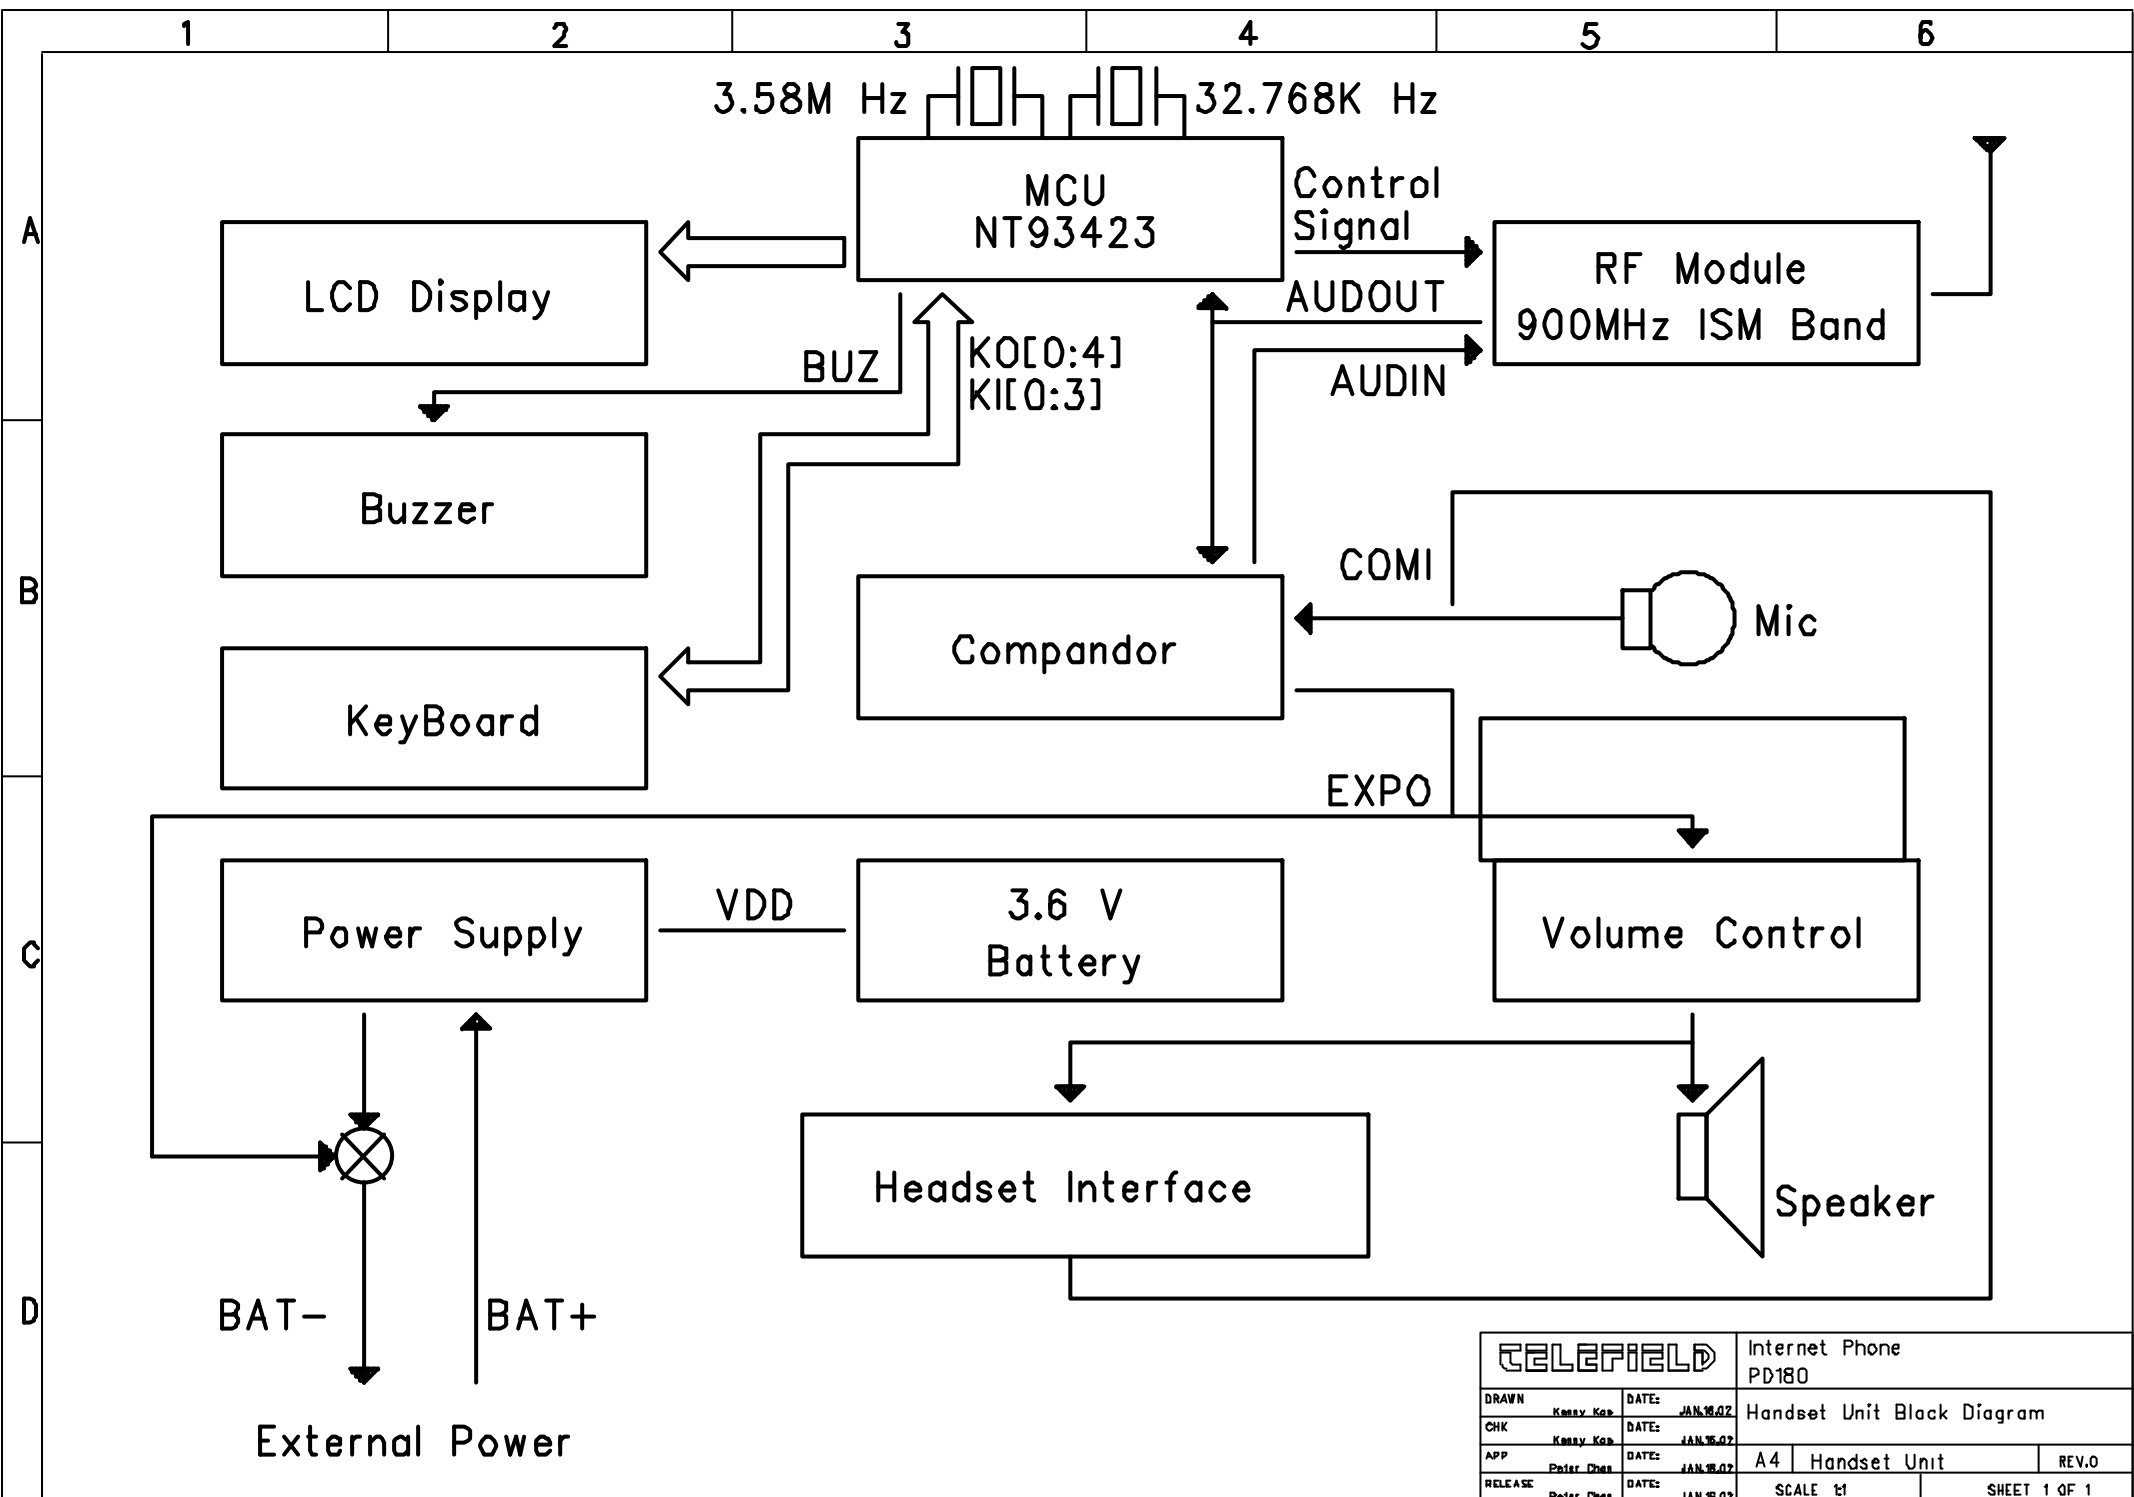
1 2 3 4 5 6

A

B

C

D

3.58M Hz

32.768K Hz

MCU
NT93423

Control
Signal

RF Module
900MHz ISM Band

LCD Display

AUDOUT

BUZ

KO[0:4]
KI[0:3]

AUDIN

Buzzer

COMI

Compandor

Mic

KeyBoard

EXPO

Power Supply

VDD

3.6 V
Battery

Volume Control

Headset Interface

Speaker

BAT-

BAT+

External Power

TELEFIELD

Internet Phone
PD180

| DRAWN | Kenny Kao | DATE: | JAN.18.02 | Handset Unit Black Diagram |
|---|---|---|---|---|
| CHK | Kenny Kao | DATE: | JAN.15.02 | |
| APP | Peter Chen | DATE: | JAN.18.02 | A4 Handset Unit REV.0 |
| RELEASE | Peter Chen | DATE: | JAN.18.02 | SCALE 1:1 SHEET 1 OF 1 |